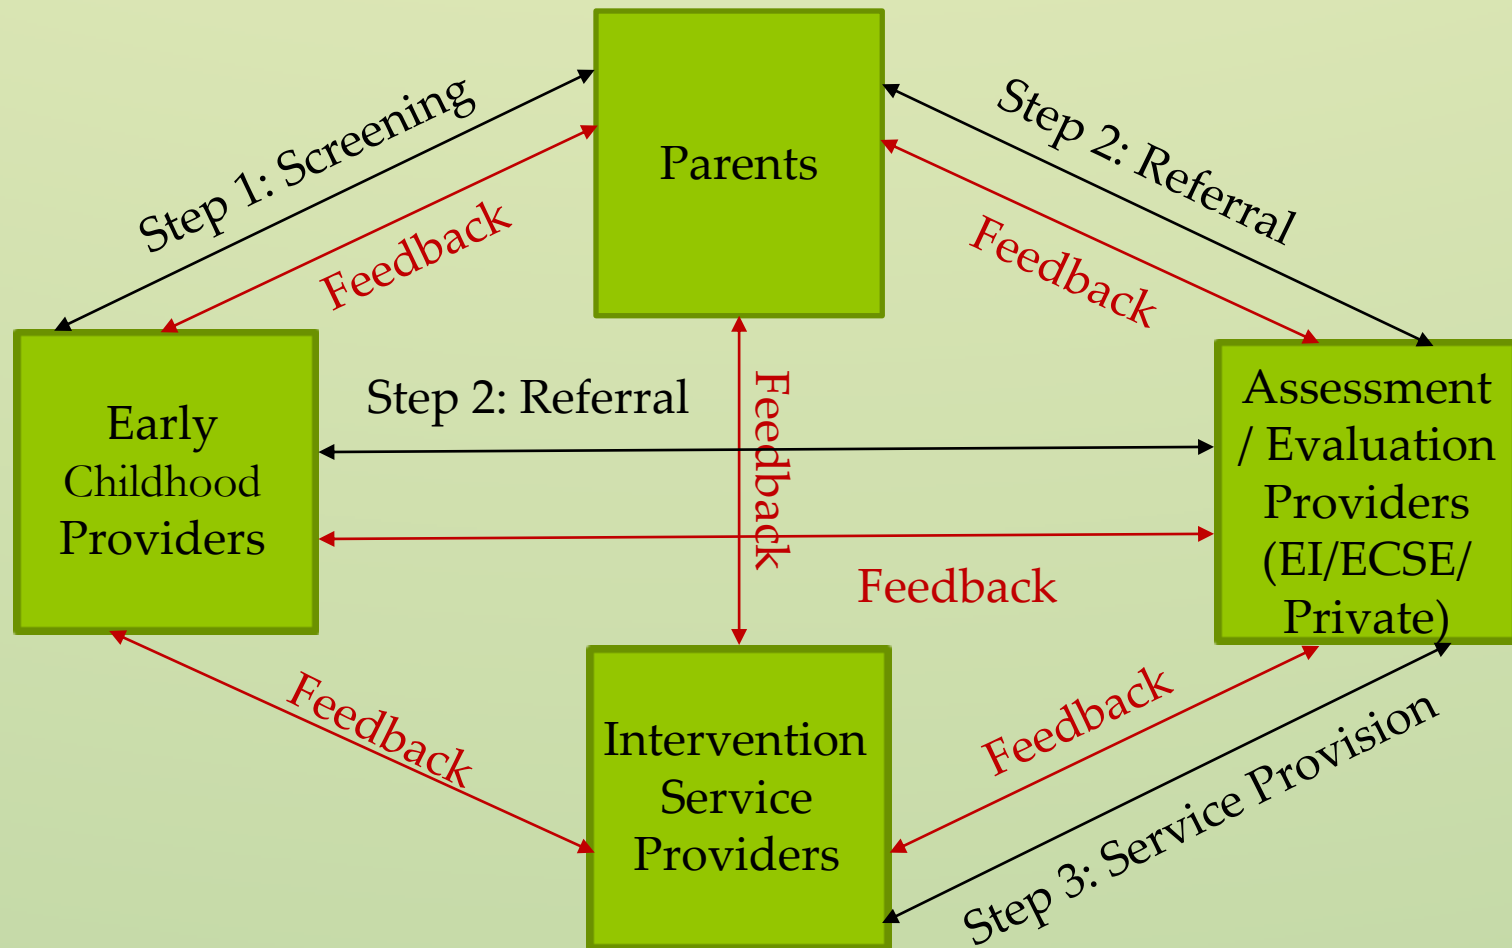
Parents

Step 1: Screening

Feedback

Step 2: Referral

Feedback

Early Childhood Providers

Step 2: Referral

Feedback

Assessment / Evaluation Providers (EI/ECSE/ Private)

Feedback

Feedback

Intervention Service Providers

Feedback

Step 3: Service Provision